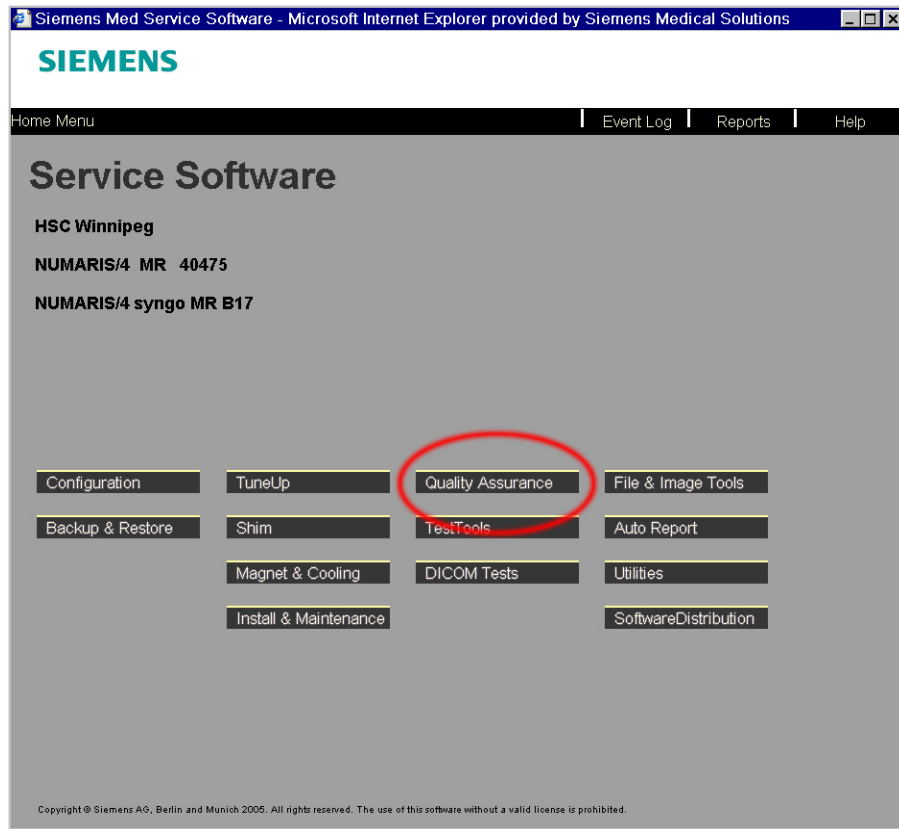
Siemens Med Service Software - Microsoft Internet Explorer provided by Siemens Medical Solutions

SIEMENS

Home Menu

Event Log | Reports | Help

Service Software

HSC Winnipeg

NUMARIS/4 MR 40475

NUMARIS/4 syngo MR B17

Configuration

TuneUp

Quality Assurance

File & Image Tools

Backup & Restore

Shim

TestTools

Auto Report

Magnet & Cooling

DICOM Tests

Utilities

Install & Maintenance

SoftwareDistribution

Copyright © Siemens AG, Berlin and Munich 2005. All rights reserved. The use of this software without a valid license is prohibited.